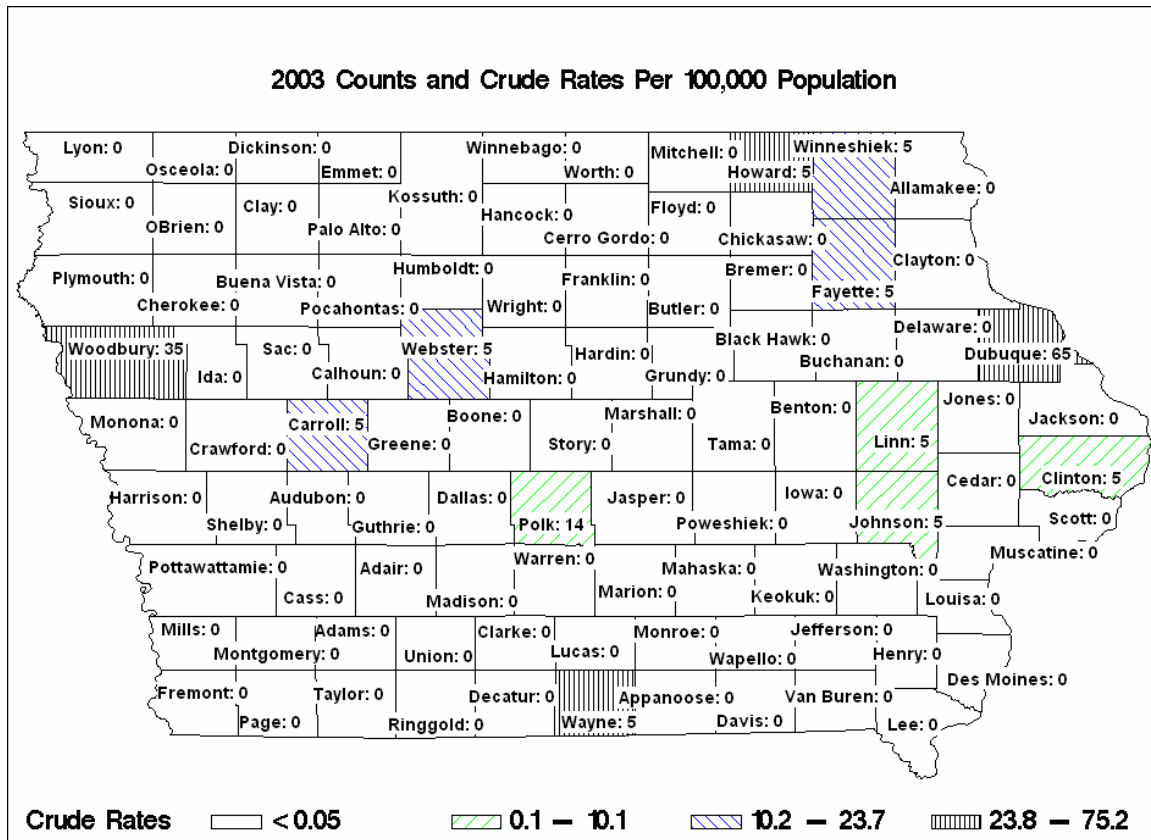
2003 Counts and Crude Rates Per 100,000 Population

Lyon: 0
Osceola: 0
Dickinson: 0
Emmet: 0
Winnebago: 0
Worth: 0
Mitchell: 0
Winneshiek: 5
Howard: 5
Allamakee: 0
Sioux: 0
OBrien: 0
Clay: 0
Palo Alto: 0
Kossuth: 0
Hancock: 0
Floyd: 0
Cerro Gordo: 0
Chickasaw: 0
Clayton: 0
Plymouth: 0
Cherokee: 0
Buena Vista: 0
Pocahontas: 0
Humboldt: 0
Wright: 0
Franklin: 0
Butler: 0
Bremer: 0
Fayette: 5
Black Hawk: 0
Delaware: 0
Woodbury: 35
Ida: 0
Sac: 0
Calhoun: 0
Webster: 5
Hamilton: 0
Hardin: 0
Grundy: 0
Buchanan: 0
Dubuque: 65
Monona: 0
Crawford: 0
Carroll: 5
Greene: 0
Boone: 0
Story: 0
Marshall: 0
Tama: 0
Benton: 0
Linn: 5
Jones: 0
Jackson: 0
Harrison: 0
Shelby: 0
Audubon: 0
Guthrie: 0
Dallas: 0
Polk: 14
Jasper: 0
Poweshiek: 0
Iowa: 0
Johnson: 5
Cedar: 0
Clinton: 5
Scott: 0
Muscatine: 0
Pottawattamie: 0
Cass: 0
Adair: 0
Madison: 0
Warren: 0
Marion: 0
Mahaska: 0
Keokuk: 0
Washington: 0
Louisa: 0
Mills: 0
Montgomery: 0
Adams: 0
Union: 0
Clarke: 0
Lucas: 0
Monroe: 0
Wapello: 0
Jefferson: 0
Henry: 0
Des Moines: 0
Fremont: 0
Page: 0
Taylor: 0
Ringgold: 0
Decatur: 0
Wayne: 5
Appanoose: 0
Davis: 0
Van Buren: 0
Lee: 0

Crude Rates &lt; 0.05 0.1 — 10.1 10.2 — 23.7 23.8 — 75.2